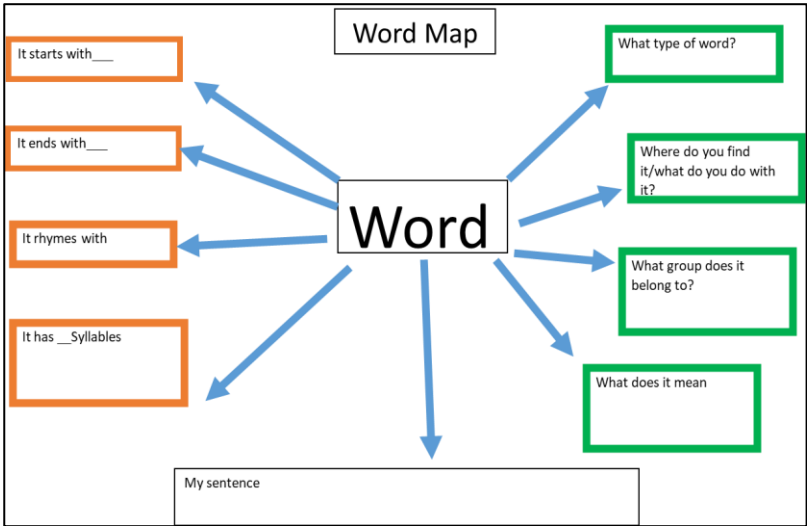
Word Map

It starts with___

It ends with___

It rhymes with

It has __Syllables

Word

What type of word?

Where do you find it/what do you do with it?

What group does it belong to?

What does it mean

My sentence